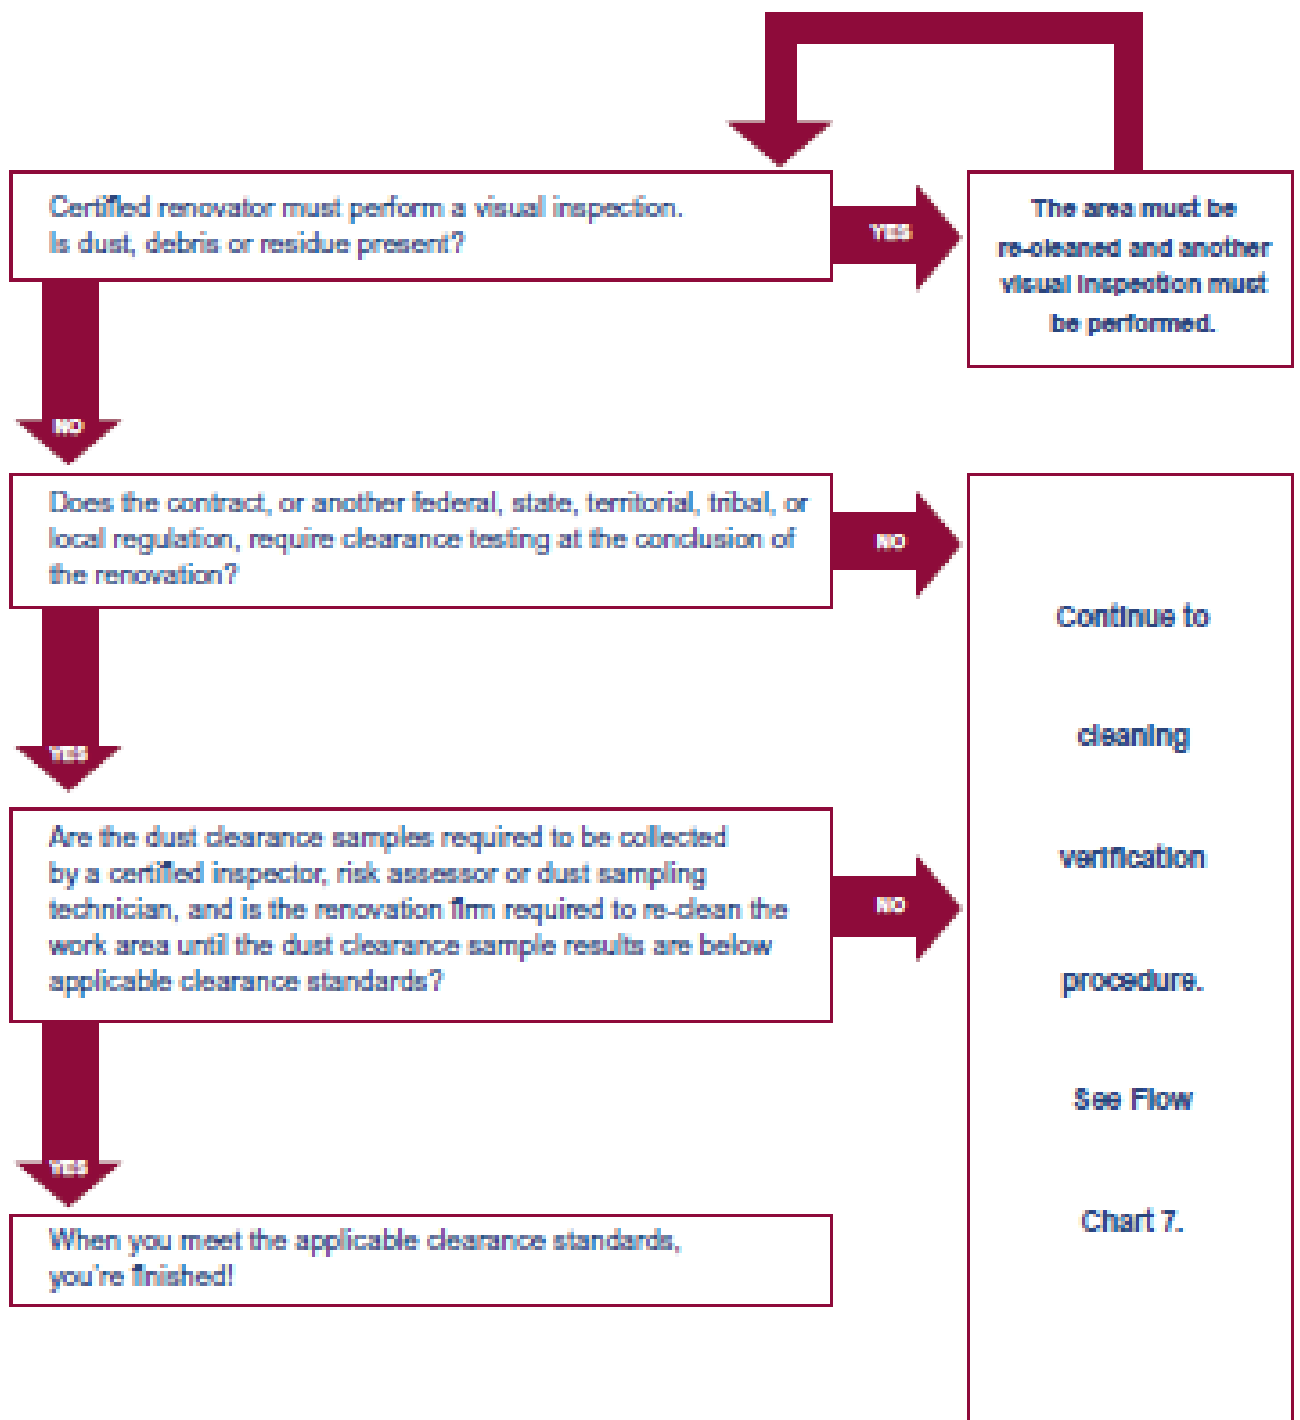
Certified renovator must perform a visual inspection.
Is dust, debris or residue present?

YES

The area must be re-cleaned and another visual inspection must be performed.

NO

Does the contract, or another federal, state, territorial, tribal, or local regulation, require clearance testing at the conclusion of the renovation?

NO

YES

Are the dust clearance samples required to be collected by a certified inspector, risk assessor or dust sampling technician, and is the renovation firm required to re-clean the work area until the dust clearance sample results are below applicable clearance standards?

NO

YES

When you meet the applicable clearance standards, you're finished!

Continue to cleaning verification procedure. See Flow Chart 7.